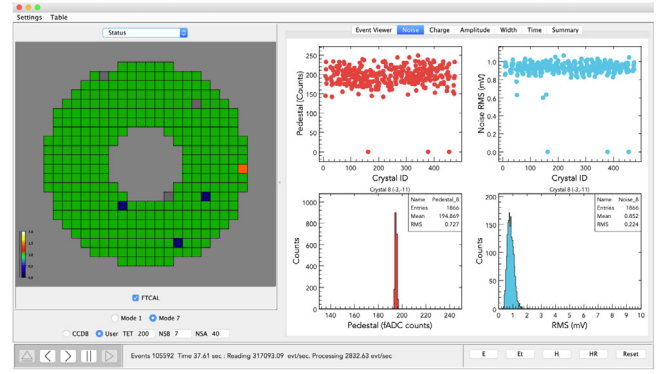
Settings Table

Status

FTCAL

Mode 1 Mode 7

CCDB User TET 200 NSB 7 NSA 40

Event Viewer Noise Charge Amplitude Width Time Summary

Pedestal (Counts)

Crystal ID

Noise RMS (mV)

Crystal ID

Crystal 8 (-3,-11)

| Name | Pedestal_8 |
|---|---|
| Entries | 1866 |
| Mean | 194.869 |
| RMS | 0.727 |

Counts

Pedestal (fADC counts)

Crystal 8 (-3,-11)

| Name | Noise_8 |
|---|---|
| Entries | 1866 |
| Mean | 0.852 |
| RMS | 0.224 |

Counts

RMS (mV)

Events 105592 Time 37.61 sec : Reading 317093.09 evt/sec, Processing 2832.63 evt/sec

E Et H HR Reset